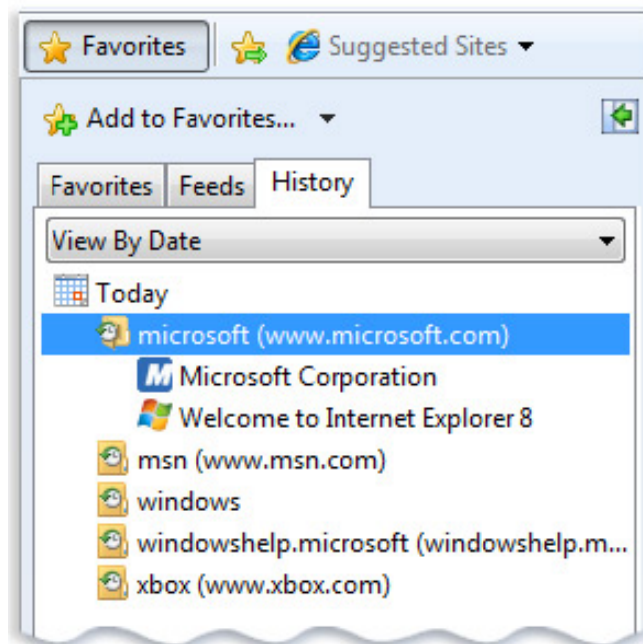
Favorites

Suggested Sites

Add to Favorites...

Favorites
Feeds
History

View By Date

Today

microsoft (www.microsoft.com)

Microsoft Corporation

Welcome to Internet Explorer 8

msn (www.msn.com)

windows

windowshelp.microsoft (windowshelp.m...

xbox (www.xbox.com)